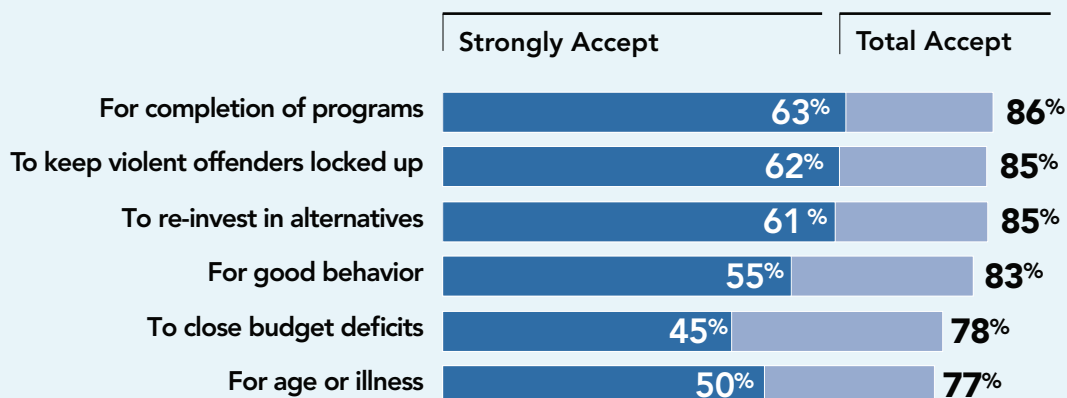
Strongly Accept

Total Accept

For completion of programs 63% 86%

To keep violent offenders locked up 62% 85%

To re-invest in alternatives 61 % 85%

For good behavior 55% 83%

To close budget deficits 45% 78%

For age or illness 50% 77%